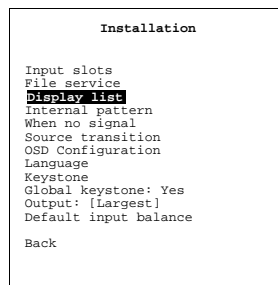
Installation

Input slots
File service
Display list
Internal pattern
When no signal
Source transition
OSD Configuration
Language
Keystone
Global keystone: Yes
Output: [Largest]
Default input balance

Back